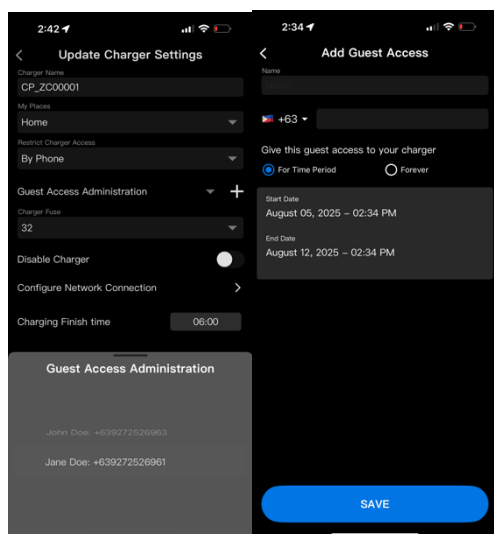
2:42

Update Charger Settings

Charger Name
CP_ZC00001

My Places
Home

Restrict Charger Access
By Phone

Guest Access Administration

Charger Fuse
32

Disable Charger

Configure Network Connection

Charging Finish time
06:00

Guest Access Administration

John Doe: +639272526963

Jane Doe: +639272526961

2:34

Add Guest Access

Name
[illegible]

+63

Give this guest access to your charger

For Time Period

Forever

Start Date
August 05, 2025 – 02:34 PM

End Date
August 12, 2025 – 02:34 PM

SAVE